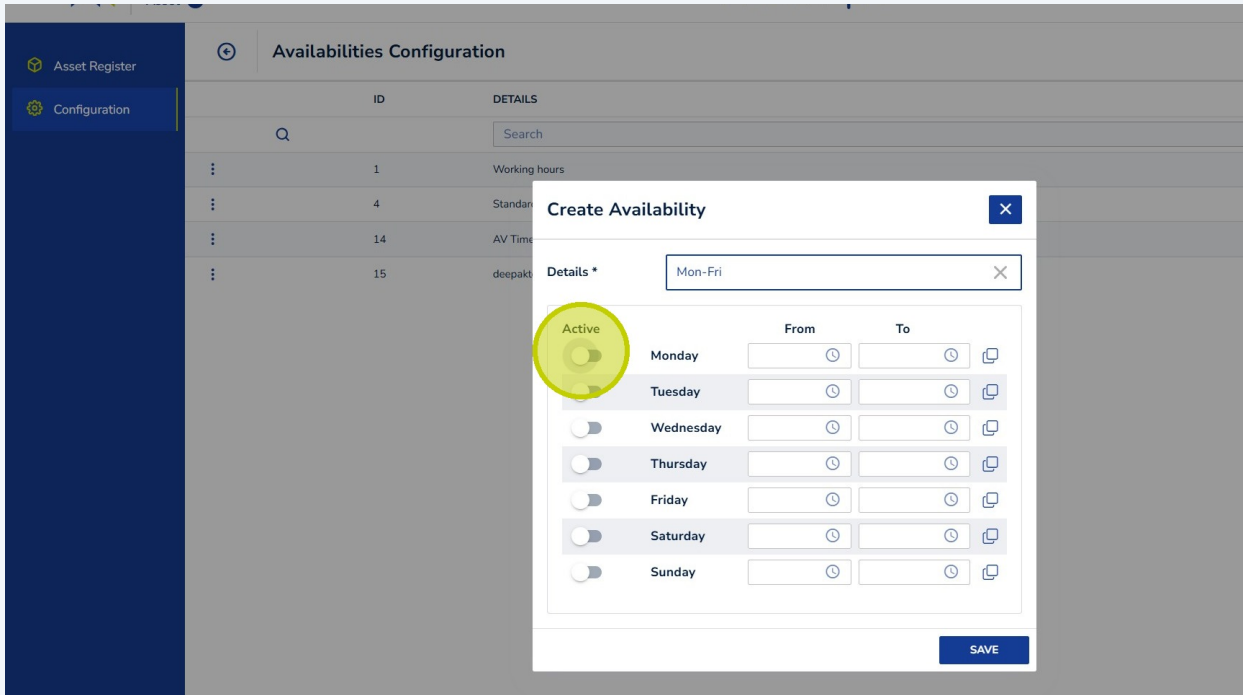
Asset Register
Configuration

Availabilities Configuration

| | ID | DETAILS |
|---|---|---|
| | | Search |
| ⋮ | 1 | Working hours |
| ⋮ | 4 | Standar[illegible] |
| ⋮ | 14 | AV Time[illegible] |
| ⋮ | 15 | deepakt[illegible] |

Create Availability

Details *
Mon-Fri

| Active | | From | To |
|---|---|---|---|
| | Monday | | |
| | Tuesday | | |
| | Wednesday | | |
| | Thursday | | |
| | Friday | | |
| | Saturday | | |
| | Sunday | | |

SAVE